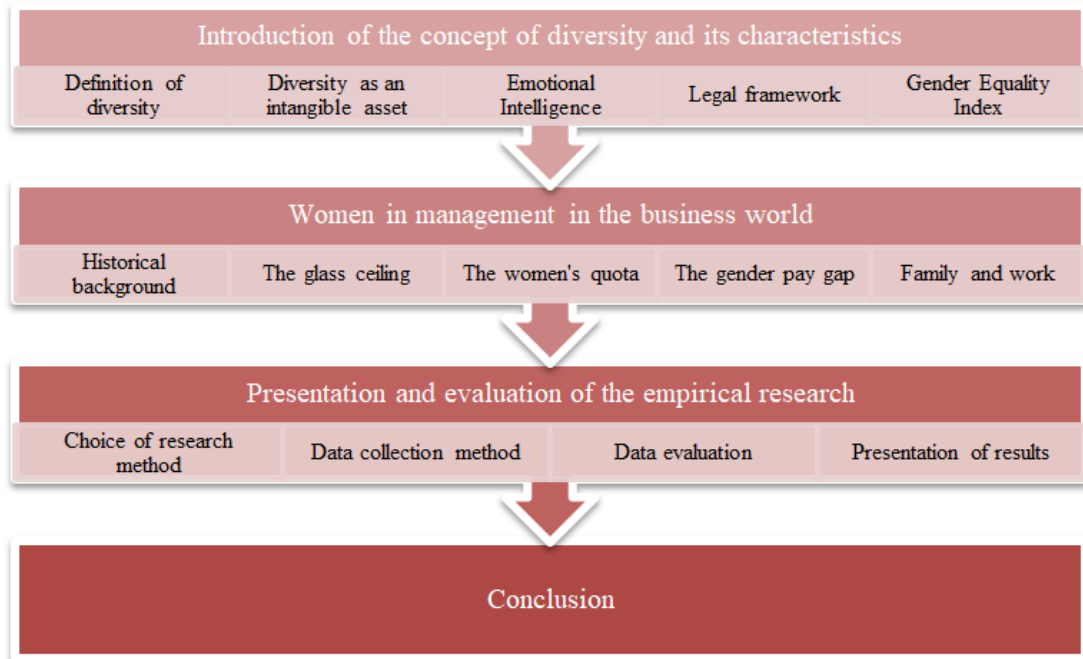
Introduction of the concept of diversity and its characteristics

Definition of diversity

Diversity as an intangible asset

Emotional Intelligence

Legal framework

Gender Equality Index

Women in management in the business world

Historical background

The glass ceiling

The women's quota

The gender pay gap

Family and work

Presentation and evaluation of the empirical research

Choice of research method

Data collection method

Data evaluation

Presentation of results

Conclusion